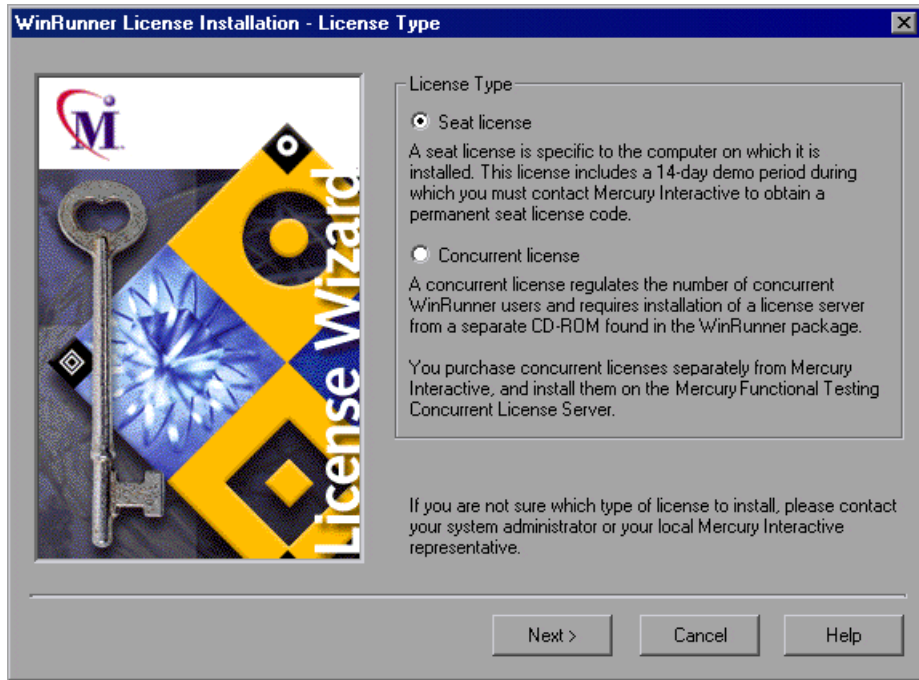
WinRunner License Installation - License Type

M

License Wizard

License Type

Seat license

A seat license is specific to the computer on which it is installed. This license includes a 14-day demo period during which you must contact Mercury Interactive to obtain a permanent seat license code.

Concurrent license

A concurrent license regulates the number of concurrent WinRunner users and requires installation of a license server from a separate CD-ROM found in the WinRunner package.

You purchase concurrent licenses separately from Mercury Interactive, and install them on the Mercury Functional Testing Concurrent License Server.

If you are not sure which type of license to install, please contact your system administrator or your local Mercury Interactive representative.

Next >

Cancel

Help